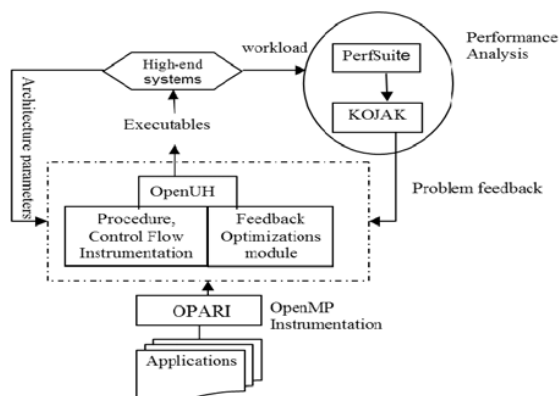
High-end systems

workload

PerfSuite

Performance Analysis

KOJAK

Architecture parameters

Executables

OpenUH

Problem feedback

Procedure, Control Flow Instrumentation

Feedback Optimizations module

OPARI

OpenMP Instrumentation

Applications